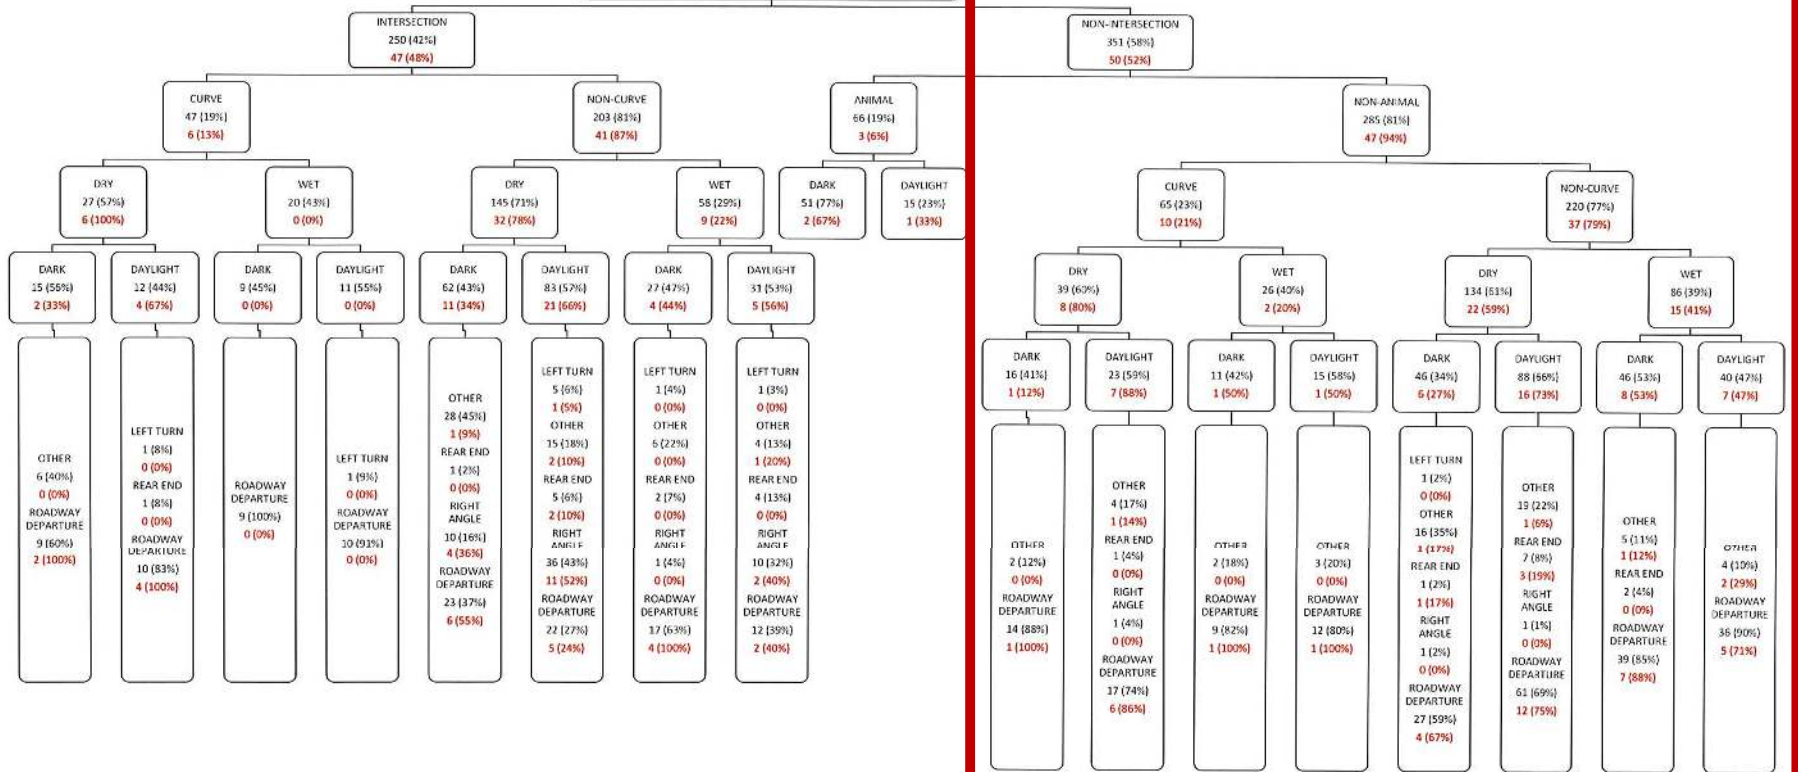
INTERSECTION
250 (42%)
47 (48%)

NON-INTERSECTION
351 (58%)
50 (52%)

CURVE
47 (19%)
6 (13%)

NON-CURVE
203 (81%)
41 (87%)

ANIMAL
66 (19%)
3 (6%)

NON-ANIMAL
285 (81%)
47 (94%)

DRY
27 (57%)
6 (100%)

WET
20 (43%)
0 (0%)

DRY
145 (71%)
32 (78%)

WET
58 (29%)
9 (22%)

DARK
51 (77%)
2 (67%)

DAYLIGHT
15 (23%)
1 (33%)

CURVE
65 (23%)
10 (21%)

NON-CURVE
220 (77%)
37 (79%)

DARK
15 (55%)
2 (33%)

DAYLIGHT
12 (44%)
4 (67%)

DARK
9 (45%)
0 (0%)

DAYLIGHT
11 (55%)
0 (0%)

DARK
62 (43%)
11 (34%)

DAYLIGHT
83 (57%)
21 (66%)

DARK
27 (47%)
4 (44%)

DAYLIGHT
31 (53%)
5 (56%)

DRY
39 (60%)
8 (80%)

WET
26 (40%)
2 (20%)

DRY
134 (61%)
22 (59%)

WET
86 (39%)
15 (41%)

DARK
16 (41%)
1 (12%)

DAYLIGHT
23 (59%)
7 (88%)

DARK
11 (42%)
1 (50%)

DAYLIGHT
15 (58%)
1 (50%)

DARK
46 (34%)
6 (27%)

DAYLIGHT
88 (66%)
16 (73%)

DARK
46 (53%)
8 (53%)

DAYLIGHT
40 (47%)
7 (47%)

OTHER
6 (40%)
0 (0%)
ROADWAY DEPARTURE
9 (60%)
2 (100%)

LEFT TURN
1 (8%)
0 (0%)
REAR END
1 (8%)
0 (0%)
ROADWAY DEPARTURE
10 (83%)
4 (100%)

ROADWAY DEPARTURE
9 (100%)
0 (0%)

LEFT TURN
1 (9%)
0 (0%)
ROADWAY DEPARTURE
10 (91%)
0 (0%)

OTHER
28 (45%)
1 (9%)
REAR END
1 (2%)
0 (0%)
RIGHT ANGLE
10 (16%)
4 (36%)
ROADWAY DEPARTURE
23 (37%)
6 (55%)

LEFT TURN
5 (6%)
1 (5%)
OTHER
15 (18%)
2 (10%)
REAR END
5 (6%)
2 (10%)
RIGHT ANGLE
36 (43%)
11 (52%)
ROADWAY DEPARTURE
22 (27%)
5 (24%)

LEFT TURN
1 (4%)
0 (0%)
OTHER
6 (22%)
0 (0%)
REAR END
2 (7%)
0 (0%)
RIGHT ANGLE
1 (4%)
0 (0%)
ROADWAY DEPARTURE
17 (63%)
4 (100%)

LEFT TURN
1 (3%)
0 (0%)
OTHER
4 (13%)
1 (20%)
REAR END
4 (13%)
0 (0%)
RIGHT ANGLE
10 (32%)
2 (40%)
ROADWAY DEPARTURE
12 (39%)
2 (40%)

OTHER
2 (12%)
0 (0%)
ROADWAY DEPARTURE
14 (88%)
1 (100%)

OTHER
4 (17%)
1 (14%)
REAR END
1 (4%)
0 (0%)
RIGHT ANGLE
1 (4%)
0 (0%)
ROADWAY DEPARTURE
17 (74%)
6 (86%)

OTHER
2 (18%)
0 (0%)
ROADWAY DEPARTURE
9 (82%)
1 (100%)

OTHER
3 (20%)
0 (0%)
ROADWAY DEPARTURE
12 (80%)
1 (100%)

LEFT TURN
1 (2%)
0 (0%)
OTHER
16 (35%)
1 (17%)
REAR END
1 (2%)
1 (17%)
RIGHT ANGLE
1 (2%)
0 (0%)
ROADWAY DEPARTURE
27 (59%)
4 (67%)

OTHER
19 (22%)
1 (6%)
REAR END
7 (8%)
3 (19%)
RIGHT ANGLE
1 (1%)
0 (0%)
ROADWAY DEPARTURE
61 (69%)
12 (75%)

OTHER
5 (11%)
1 (12%)
REAR END
2 (4%)
0 (0%)
ROADWAY DEPARTURE
39 (85%)
7 (88%)

OTHER
4 (10%)
2 (29%)
ROADWAY DEPARTURE
36 (90%)
5 (71%)